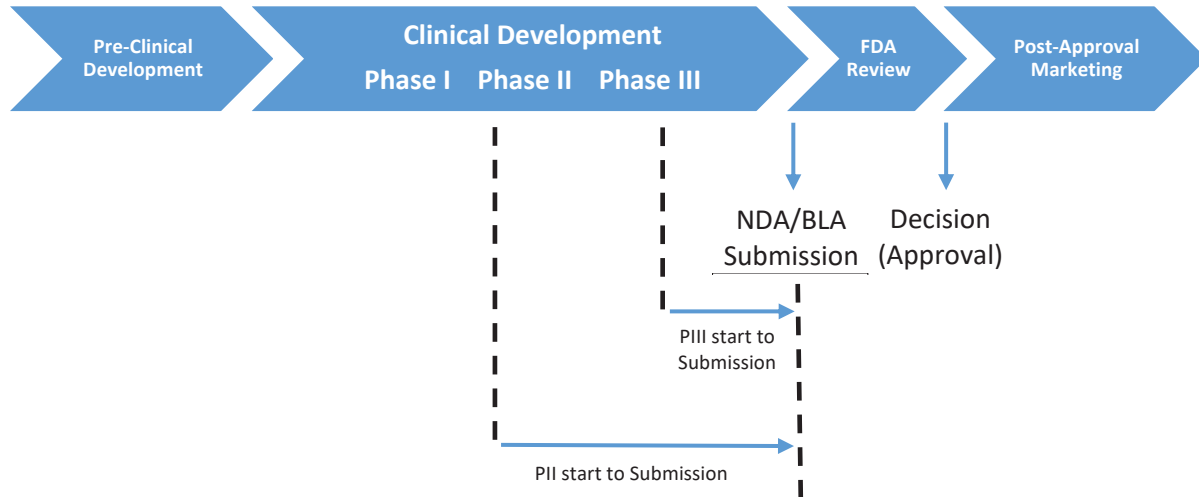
Pre-Clinical Development

Clinical Development
Phase I Phase II Phase III

FDA Review

Post-Approval Marketing

NDA/BLA Submission

Decision (Approval)

PIII start to Submission

PII start to Submission